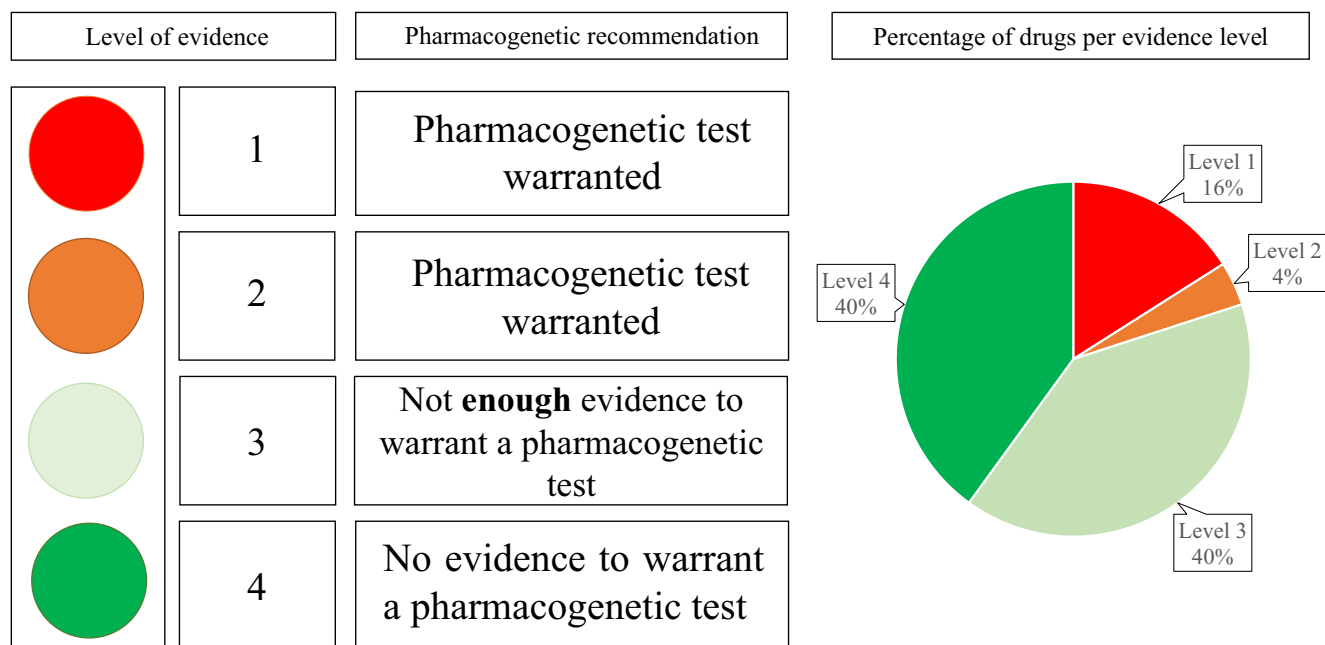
| Level of evidence | Pharmacogenetic recommendation |
|---|---|
| 1 | Pharmacogenetic test warranted |
| 2 | Pharmacogenetic test warranted |
| 3 | Not **enough** evidence to warrant a pharmacogenetic test |
| 4 | No evidence to warrant a pharmacogenetic test |

Percentage of drugs per evidence level

Level 1
16%

Level 2
4%

Level 3
40%

Level 4
40%